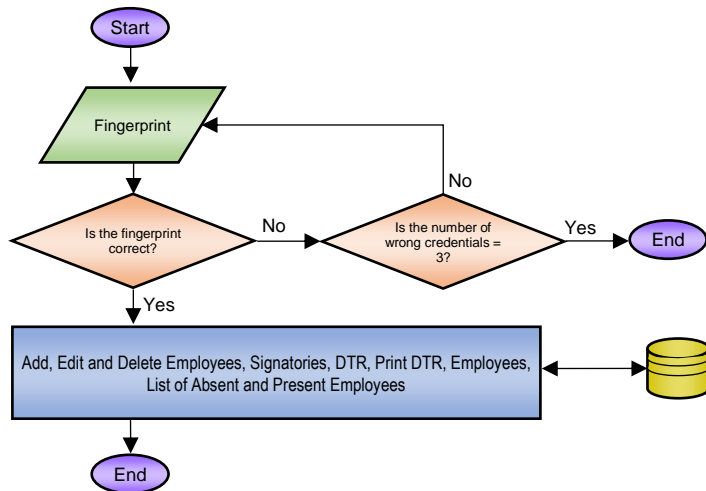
Start

Fingerprint

No

Is the fingerprint correct?

No

Is the number of wrong credentials = 3?

Yes

End

Yes

Add, Edit and Delete Employees, Signatories, DTR, Print DTR, Employees, List of Absent and Present Employees

End